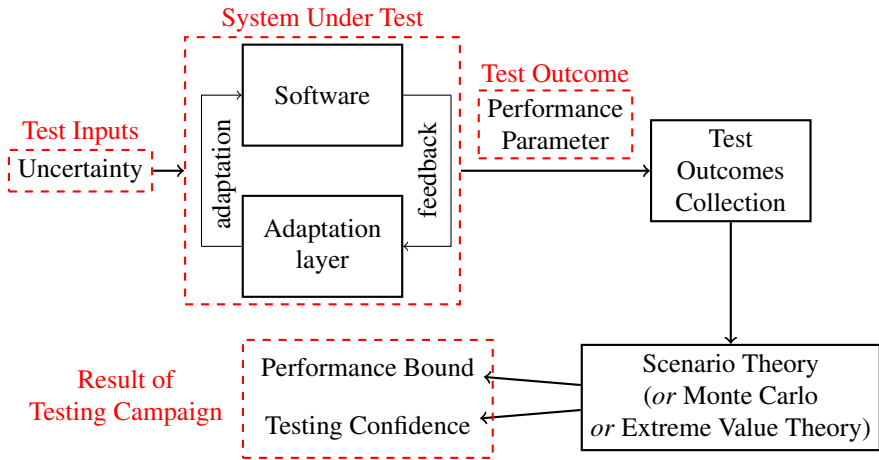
System Under Test

Software

adaptation

feedback

Adaptation layer

Test Inputs

Uncertainty

Test Outcome

Performance Parameter

Test Outcomes Collection

Result of Testing Campaign

Performance Bound

Testing Confidence

Scenario Theory (*or* Monte Carlo *or* Extreme Value Theory)